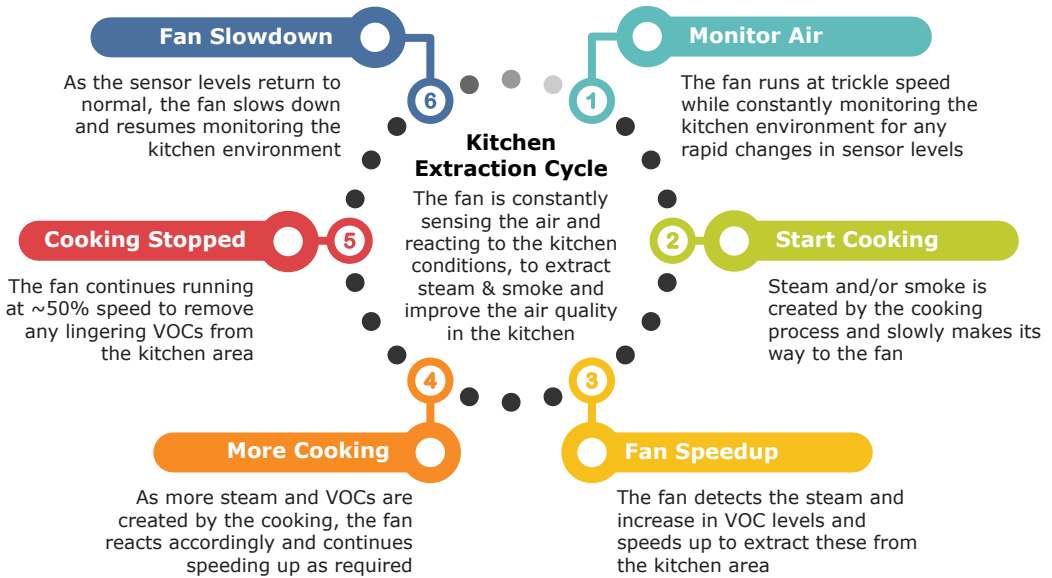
Kitchen Extraction Cycle

The fan is constantly sensing the air and reacting to the kitchen conditions, to extract steam & smoke and improve the air quality in the kitchen

1 Monitor Air

The fan runs at trickle speed while constantly monitoring the kitchen environment for any rapid changes in sensor levels

2 Start Cooking

Steam and/or smoke is created by the cooking process and slowly makes its way to the fan

3 Fan Speedup

The fan detects the steam and increase in VOC levels and speeds up to extract these from the kitchen area

4 More Cooking

As more steam and VOCs are created by the cooking, the fan reacts accordingly and continues speeding up as required

5 Cooking Stopped

The fan continues running at ~50% speed to remove any lingering VOCs from the kitchen area

6 Fan Slowdown

As the sensor levels return to normal, the fan slows down and resumes monitoring the kitchen environment